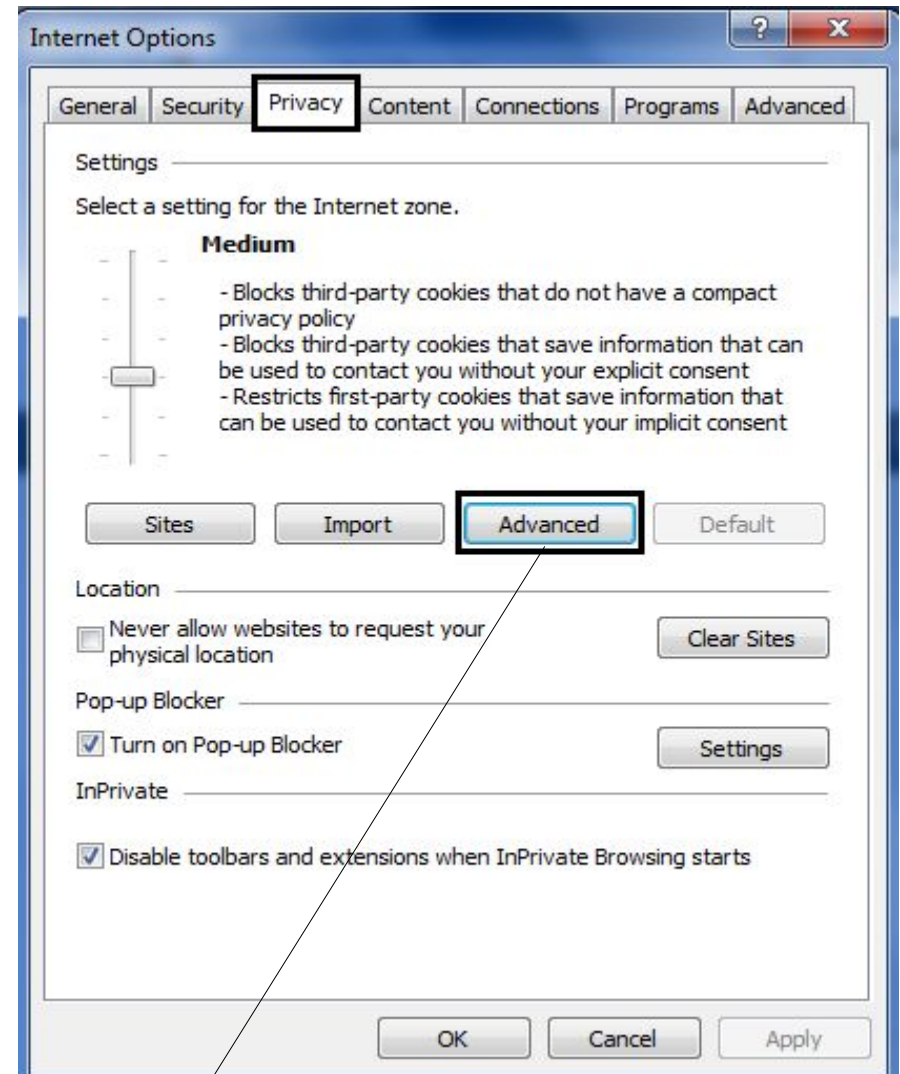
Internet Options

?

General | Security | Privacy | Content | Connections | Programs | Advanced

Settings

Select a setting for the Internet zone.

Medium

- Blocks third-party cookies that do not have a compact privacy policy
- Blocks third-party cookies that save information that can be used to contact you without your explicit consent
- Restricts first-party cookies that save information that can be used to contact you without your implicit consent

Sites | Import | Advanced | Default

Location

Never allow websites to request your physical location

Clear Sites

Pop-up Blocker

Turn on Pop-up Blocker

Settings

InPrivate

Disable toolbars and extensions when InPrivate Browsing starts

OK | Cancel | Apply